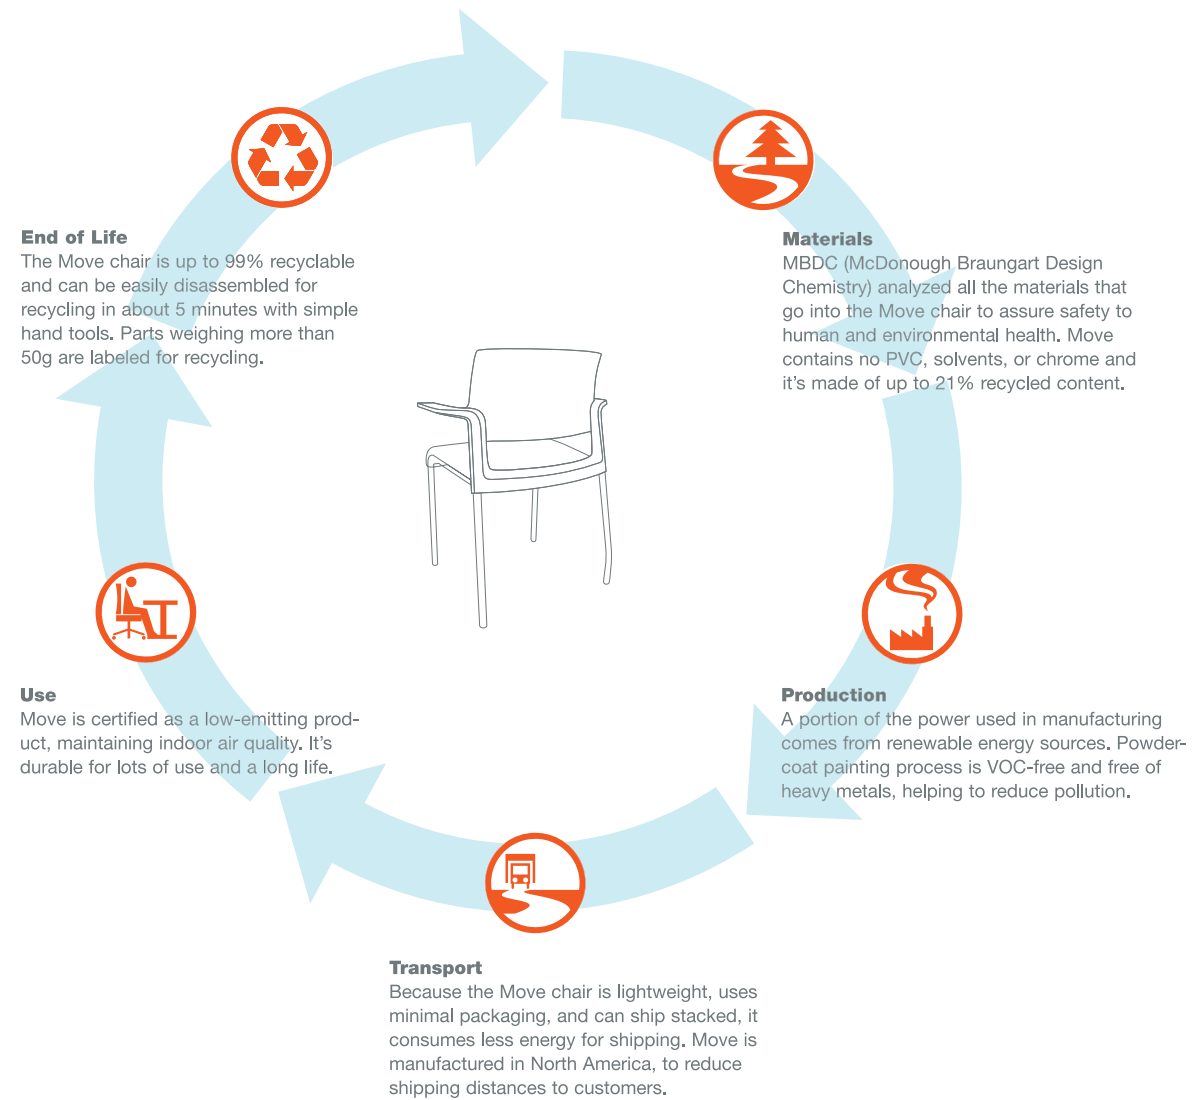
**End of Life**
The Move chair is up to 99% recyclable and can be easily disassembled for recycling in about 5 minutes with simple hand tools. Parts weighing more than 50g are labeled for recycling.

**Materials**
MBDC (McDonough Braungart Design Chemistry) analyzed all the materials that go into the Move chair to assure safety to human and environmental health. Move contains no PVC, solvents, or chrome and it's made of up to 21% recycled content.

**Use**
Move is certified as a low-emitting product, maintaining indoor air quality. It's durable for lots of use and a long life.

**Production**
A portion of the power used in manufacturing comes from renewable energy sources. Powder-coat painting process is VOC-free and free of heavy metals, helping to reduce pollution.

**Transport**
Because the Move chair is lightweight, uses minimal packaging, and can ship stacked, it consumes less energy for shipping. Move is manufactured in North America, to reduce shipping distances to customers.